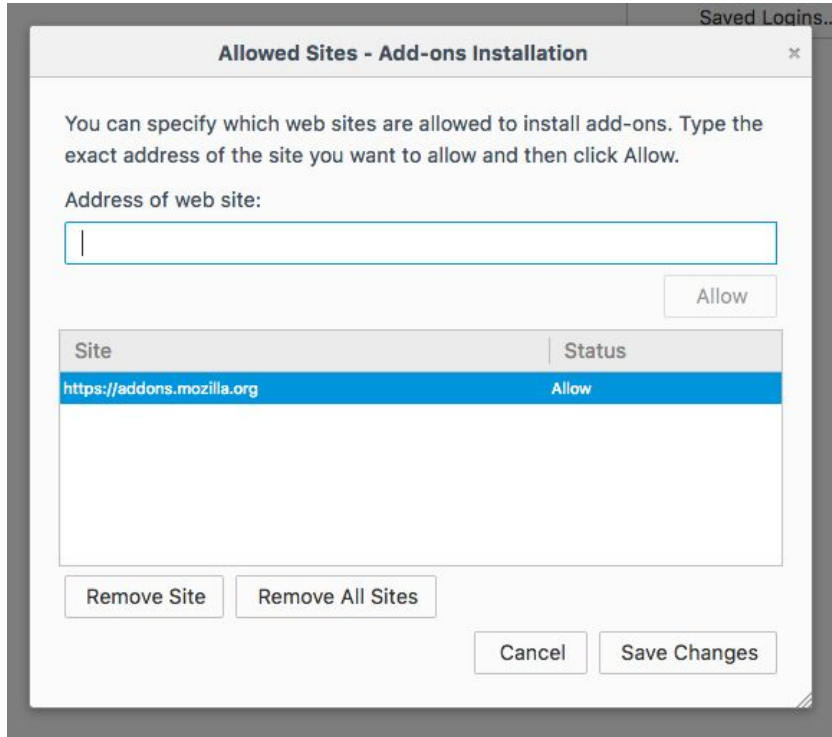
Saved Logins...

Allowed Sites - Add-ons Installation

×

You can specify which web sites are allowed to install add-ons. Type the exact address of the site you want to allow and then click Allow.

Address of web site:

Allow

| Site | Status |
|---|---|
| https://addons.mozilla.org | Allow |

Remove Site

Remove All Sites

Cancel

Save Changes